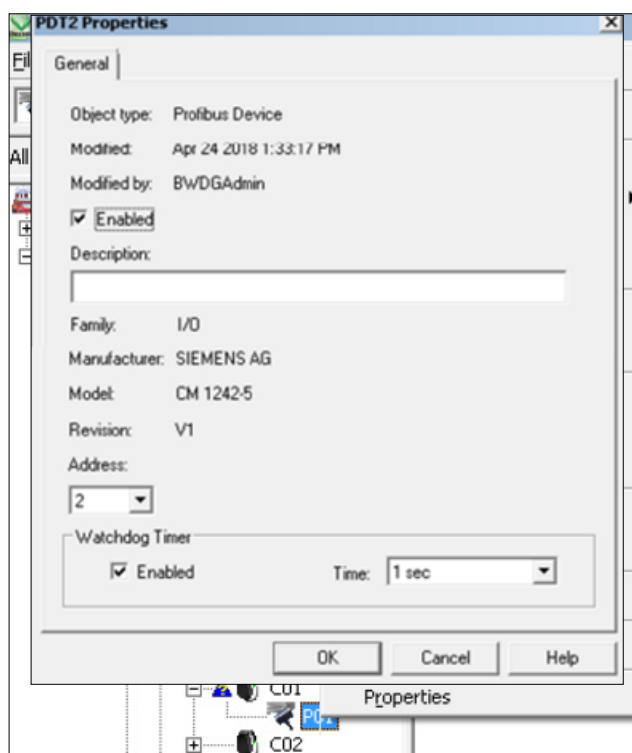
PDT2 Properties
×
Fil
All
General
Object type: Profibus Device
Modified: Apr 24 2018 1:33:17 PM
Modified by: BWDGAdmin
☑ Enabled
Description:
Family: I/O
Manufacturer: SIEMENS AG
Model: CM 1242-5
Revision: V1
Address:
2
Watchdog Timer
☑ Enabled
Time: 1 sec
OK
Cancel
Help
C01
P0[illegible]
Properties
C02